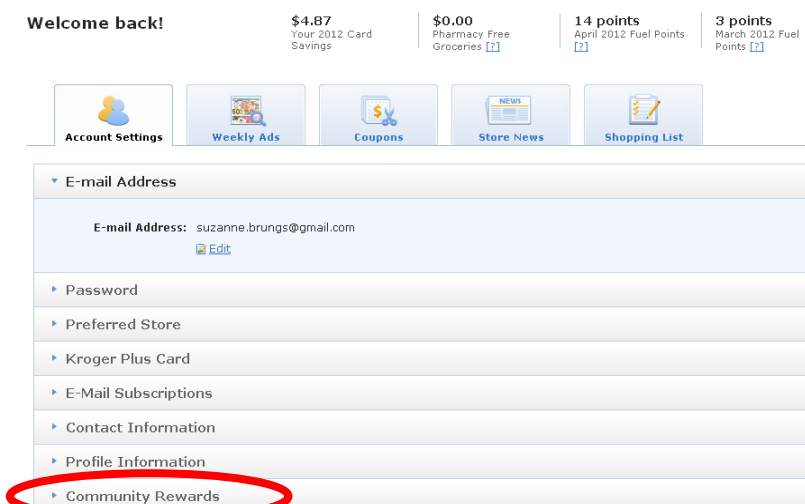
Welcome back!

$4.87
Your 2012 Card Savings

$0.00
Pharmacy Free Groceries [?]

14 points
April 2012 Fuel Points [?]

3 points
March 2012 Fuel Points [?]

Account Settings

Weekly Ads

Coupons

NEWS
Store News

Shopping List

E-mail Address

E-mail Address: suzanne.brungs@gmail.com

Edit

Password

Preferred Store

Kroger Plus Card

E-Mail Subscriptions

Contact Information

Profile Information

Community Rewards